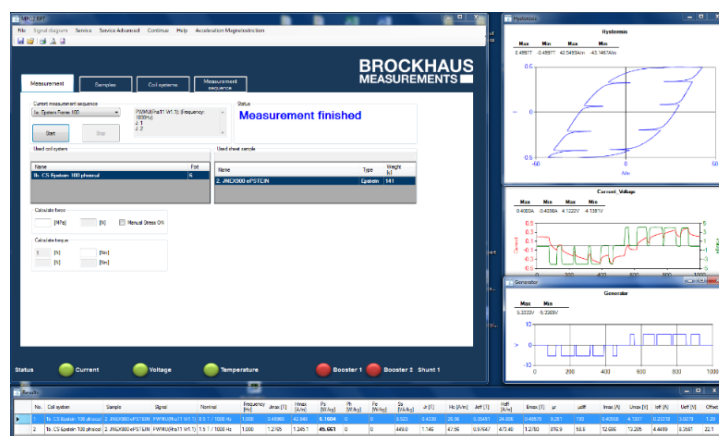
File Signal diagram Service Service Advanced Continue Help Acceleration Magnetostriction

BROCKHAUS MEASUREMENTS

Measurement | Samples | Coil systems | Measurement sequence

Current measurement sequence

Start | Stop

Status

Measurement finished

Used coil system

| Name | Fact |
|---|---|
| 1b. CS System 100 phonal | 6 |

Used sheet sample

| Name | Type | Weight [g] |
|---|---|---|
| 2. JNEX900 ePSTEIN | Epstein | 141 |

Calculate force

[MPa] [N] Manual Stress ON

Calculate torque

[N] [Nm]
[N] [Nm]

Status Current Voltage Temperature Booster 1 Booster 2 Shunt 1

Hysteresis

| Max | Min | Max | Min |
|---|---|---|---|
| 0.48977 | -0.48977 | 40.54554/m | -43.1497A/m |

Hysteresis

-50 0 50

A/m

Current_Voltage

| Max | Min | Max | Min |
|---|---|---|---|
| 0.40064 | 0.40064 | 4.1222V | -4.1397V |

Generator

| Max | Min |
|---|---|
| 5.3333V | 5.3333V |

Generator

10 5 0 -5 -10

0 200 400 600 800 1000

| No. | Coil system | Sample | Signal | Nominal | Frequency [Hz] | Jmax [T] | Hmax [A/m] | Ps [W/kg] | Ph [W/kg] | Pe [W/kg] | Ss [VA/kg] | Jr [T] | Hc [A/m] | Jeff [T] | Heff [A/m] | Bmax [T] | µr | µeff | Imax [A] | Umax [V] | Ieff [A] | Ueff [V] | Offset |
|---|---|---|---|---|---|---|---|---|---|---|---|---|---|---|---|---|---|---|---|---|---|---|---|
| 1 | 1b. CS System 100 phonal | 2. JNEX900 ePSTEIN | FWRU(Pol/T1 W1.1) | 0.5 T / 1000 Hz | 1000 | 0.49960 | 42.840 | 6.1604 | 0 | 0 | 9.503 | 0.4230 | 28.36 | 0.35407 | 24.898 | 0.49810 | 9.281 | 7.93 | 0.40062 | 4.1287 | 0.23279 | 3.0278 | 2.6 |
| 2 | 1b. CS System 100 phonal | 2. JNEX900 ePSTEIN | FWRU(Pol/T1 W1.1) | 1.5 T / 1000 Hz | 1000 | 1.2765 | 1.285.1 | 45.661 | 0 | 0 | 449.0 | 1.146 | 47.56 | 0.97647 | 473.40 | 1.2760 | 976.9 | 56.6 | 12.686 | 72.20 | 4.4690 | 9.2607 | 22.7 |